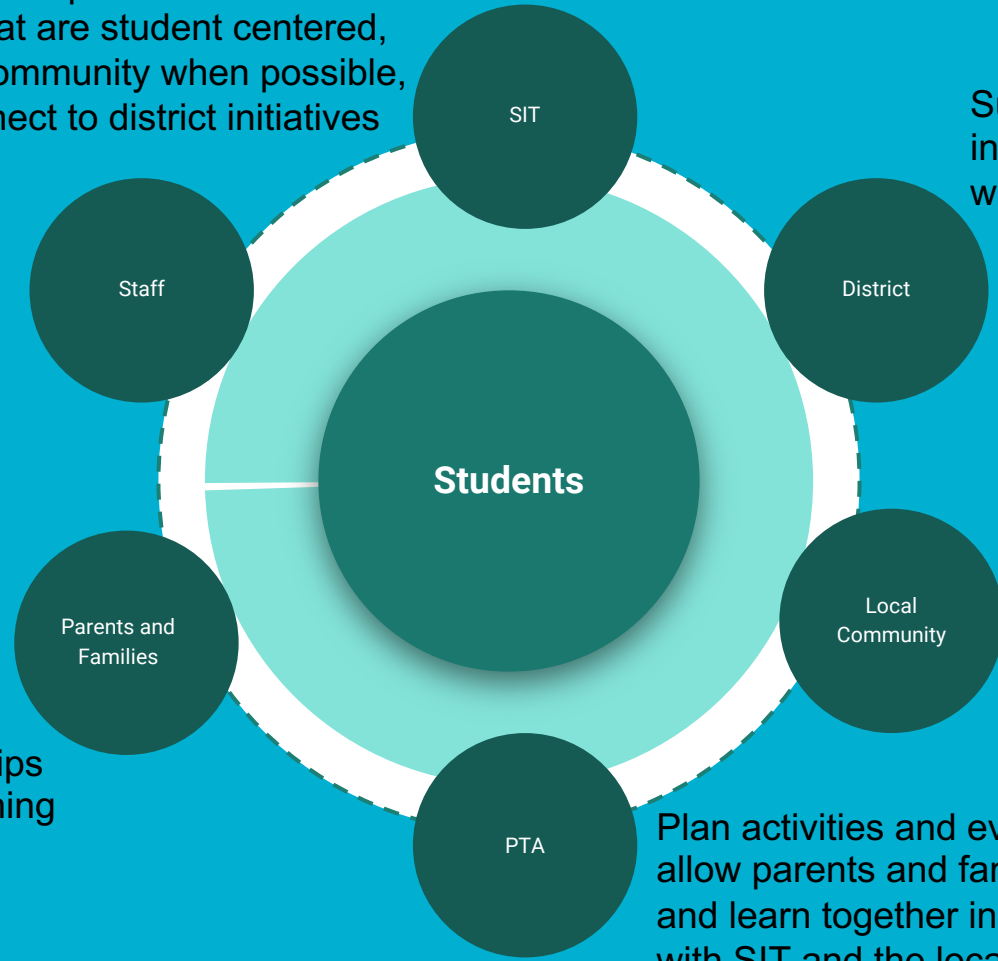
at are student centered, ommunity when possible, nect to district initiatives

SIT

Su in w

Staff

District

Students

Local Community

Parents and Families

ips hing

PTA

Plan activities and ev allow parents and fa and learn together in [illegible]